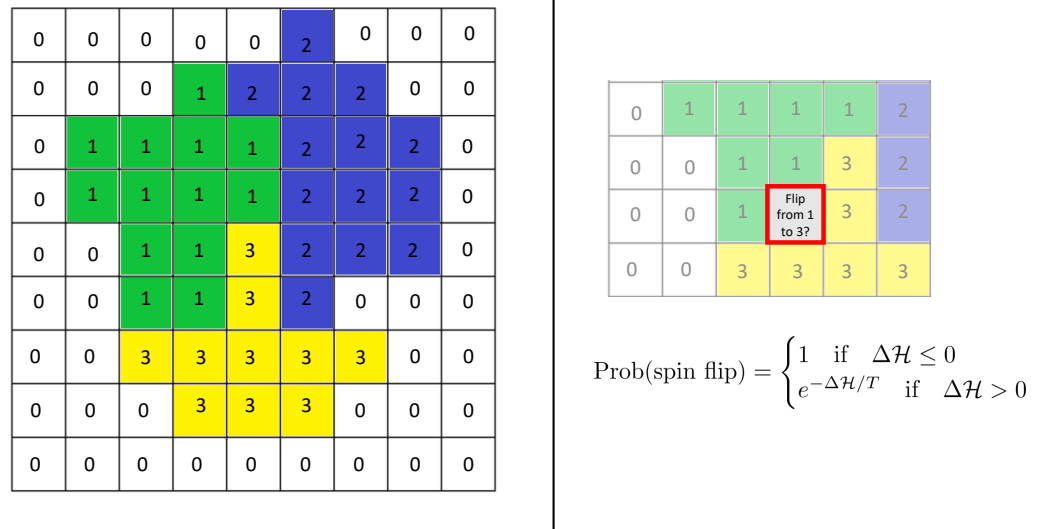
| 0 | 0 | 0 | 0 | 0 | 2 | 0 | 0 | 0 |
|---|---|---|---|---|---|---|---|---|
| 0 | 0 | 0 | 1 | 2 | 2 | 2 | 0 | 0 |
| 0 | 1 | 1 | 1 | 1 | 2 | 2 | 2 | 0 |
| 0 | 1 | 1 | 1 | 1 | 2 | 2 | 2 | 0 |
| 0 | 0 | 1 | 1 | 3 | 2 | 2 | 2 | 0 |
| 0 | 0 | 1 | 1 | 3 | 2 | 0 | 0 | 0 |
| 0 | 0 | 3 | 3 | 3 | 3 | 3 | 0 | 0 |
| 0 | 0 | 0 | 3 | 3 | 3 | 0 | 0 | 0 |
| 0 | 0 | 0 | 0 | 0 | 0 | 0 | 0 | 0 |

| 0 | 1 | 1 | 1 | 1 | 2 |
|---|---|---|---|---|---|
| 0 | 0 | 1 | 1 | 3 | 2 |
| 0 | 0 | 1 | Flip from 1 to 3? | 3 | 2 |
| 0 | 0 | 3 | 3 | 3 | 3 |

$\text{Prob(spin flip)} = \begin{cases} 1 & \text{if} \quad \Delta\mathcal{H} \leq 0 \\ e^{-\Delta\mathcal{H}/T} & \text{if} \quad \Delta\mathcal{H} > 0 \end{cases}$